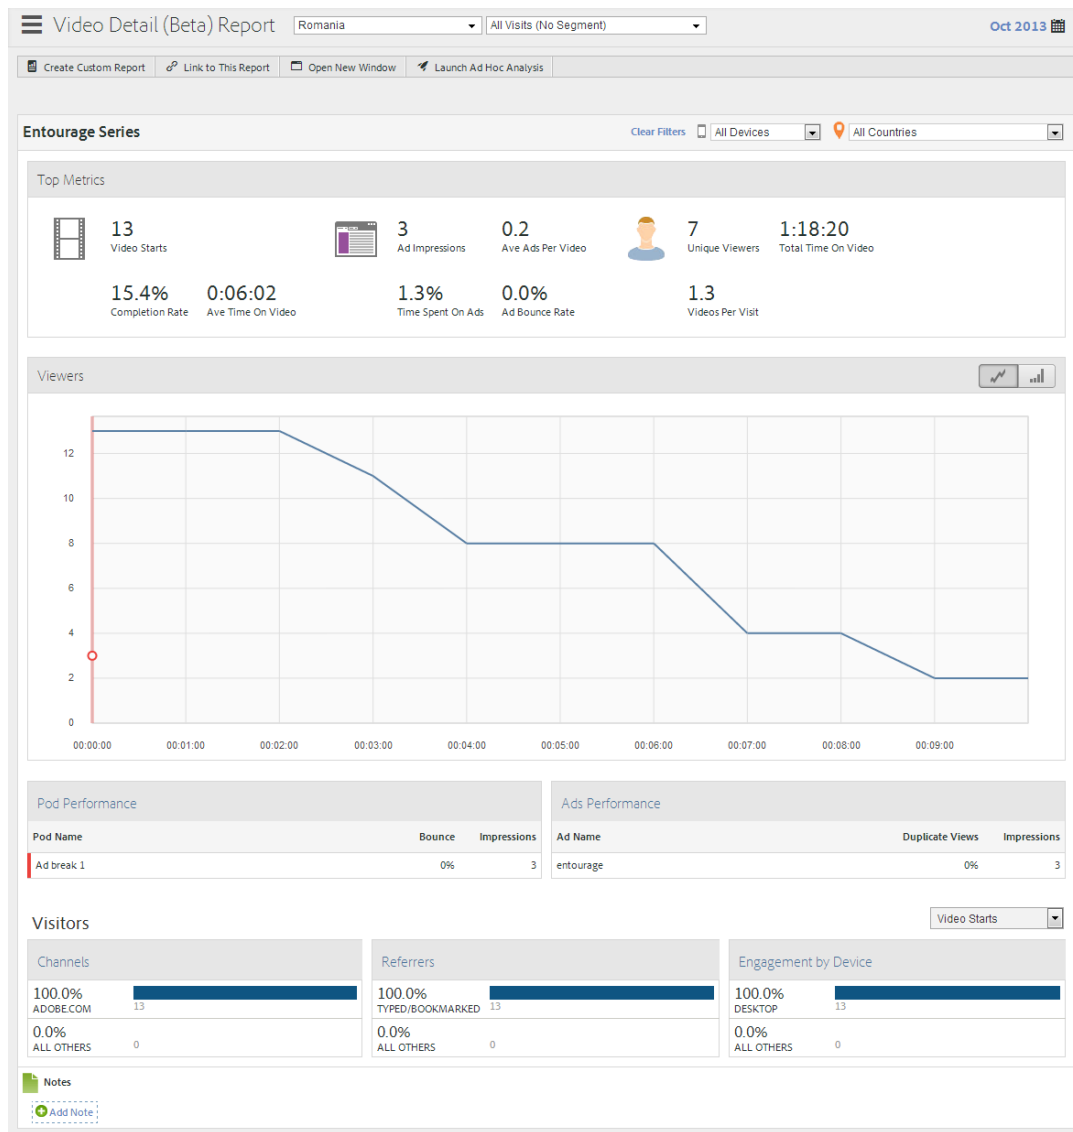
Video Detail (Beta) Report Romania All Visits (No Segment) Oct 2013

Create Custom Report Link to This Report Open New Window Launch Ad Hoc Analysis

Entourage Series

Clear Filters All Devices All Countries

Top Metrics

13
Video Starts

15.4%
Completion Rate

0:06:02
Ave Time On Video

3
Ad Impressions

0.2
Ave Ads Per Video

1.3%
Time Spent On Ads

0.0%
Ad Bounce Rate

7
Unique Viewers

1:18:20
Total Time On Video

1.3
Videos Per Visit

Viewers

12
10
8
6
4
2
0

00:00:00 00:01:00 00:02:00 00:03:00 00:04:00 00:05:00 00:06:00 00:07:00 00:08:00 00:09:00

Pod Performance

| Pod Name | Bounce | Impressions |
|---|---|---|
| Ad break 1 | 0% | 3 |

Ads Performance

| Ad Name | Duplicate Views | Impressions |
|---|---|---|
| entourage | 0% | 3 |

Visitors

Video Starts

Channels

100.0%
ADOBE.COM 13

0.0%
ALL OTHERS 0

Referrers

100.0%
TYPED/BOOKMARKED 13

0.0%
ALL OTHERS 0

Engagement by Device

100.0%
DESKTOP 13

0.0%
ALL OTHERS 0

Notes

Add Note